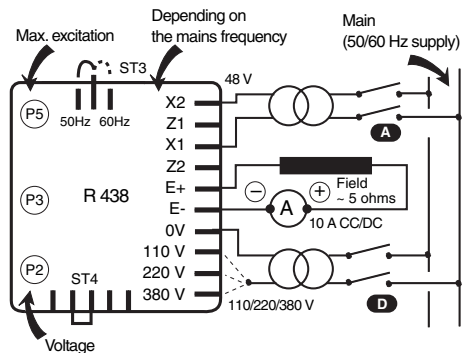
Max. excitation

Depending on the mains frequency

Main (50/60 Hz supply)

ST3

50Hz 60Hz

P5

48 V

X2

Z1

X1

A

Z2

E+

P3

R 438

E-

Field ~ 5 ohms

A

10 A CC/DC

0V

110 V

P2

220 V

ST4

380 V

110/220/380 V

D

Voltage